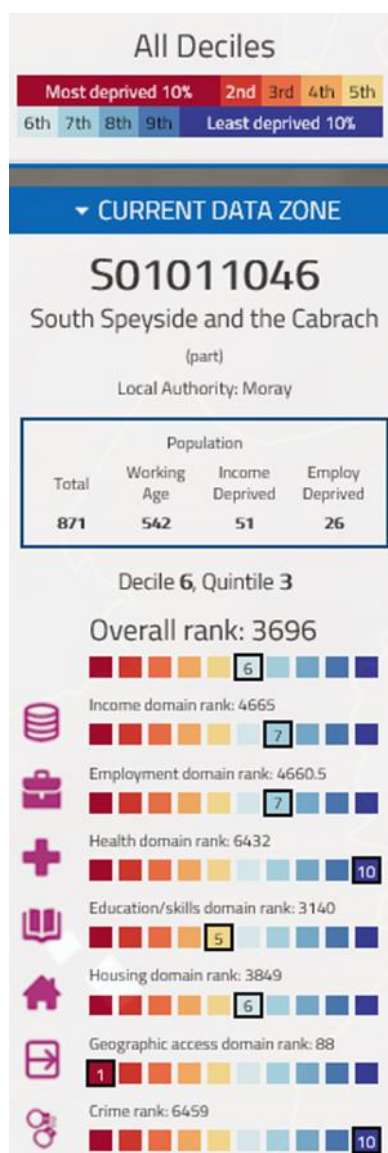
All Deciles

Most deprived 10% 2nd 3rd 4th 5th
6th 7th 8th 9th Least deprived 10%

▾ CURRENT DATA ZONE

S01011046

South Speyside and the Cabrach

(part)

Local Authority: Moray

| Population | | | |
|---|---|---|---|
| Total | Working Age | Income Deprived | Employ Deprived |
| 871 | 542 | 51 | 26 |

Decile 6, Quintile 3

Overall rank: 3696

6

Income domain rank: 4665

7

Employment domain rank: 4660.5

7

Health domain rank: 6432

10

Education/skills domain rank: 3140

5

Housing domain rank: 3849

6

Geographic access domain rank: 88

1

Crime rank: 6459

10